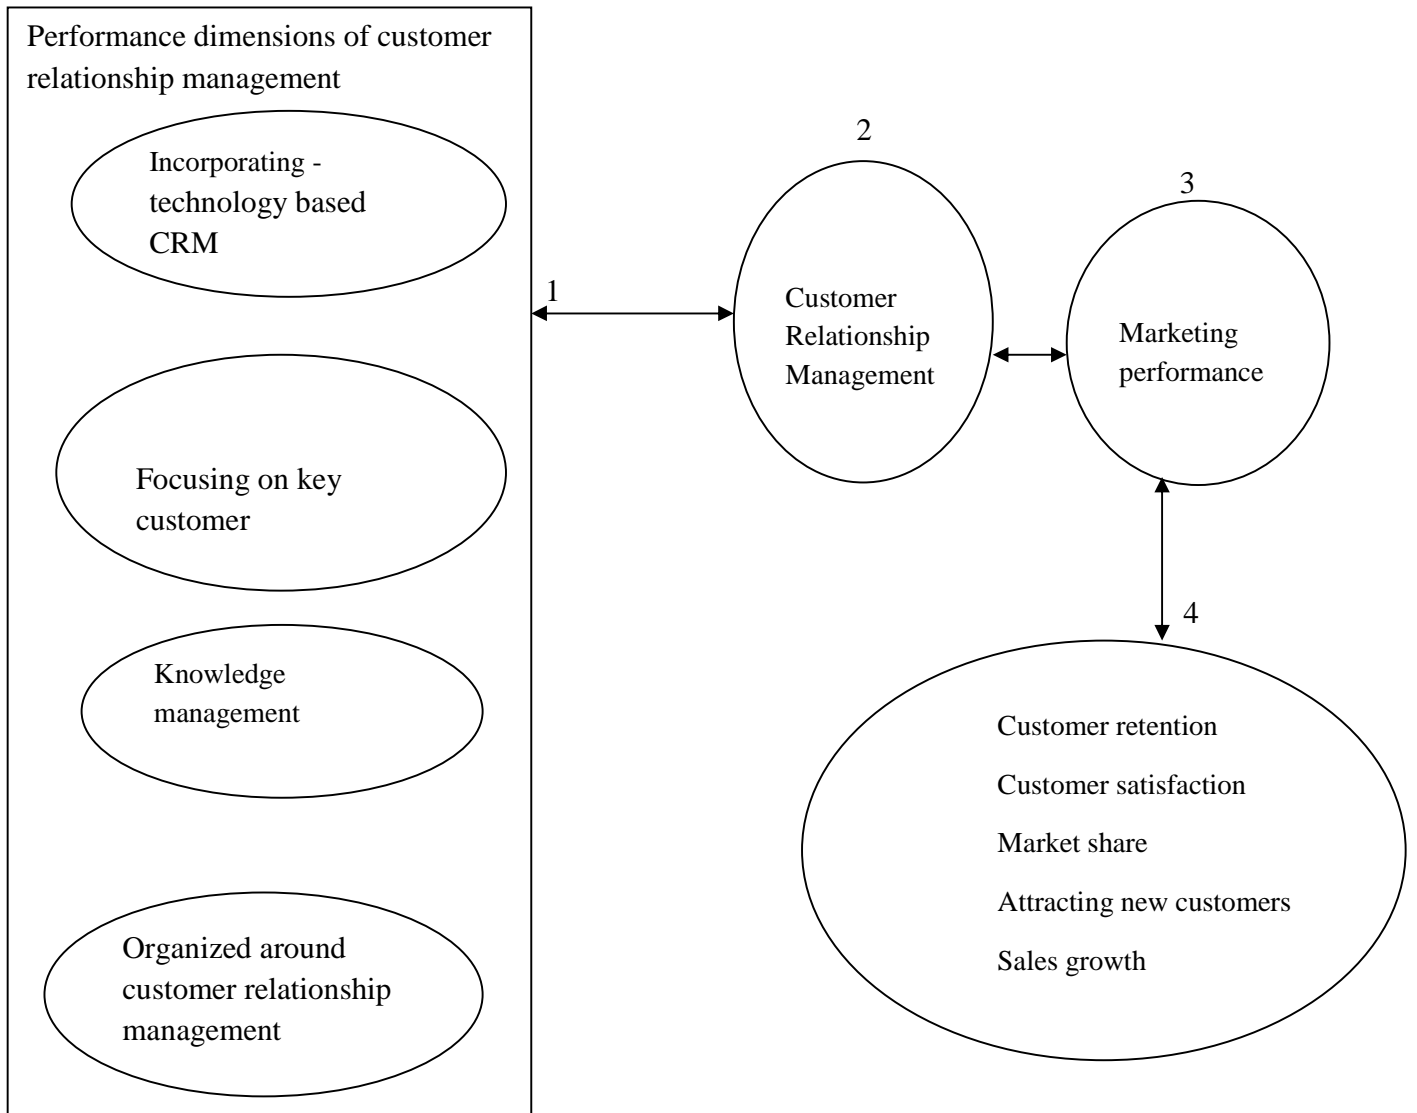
Performance dimensions of customer relationship management

Incorporating - technology based CRM

Focusing on key customer

Knowledge management

Organized around customer relationship management

1

2

Customer Relationship Management

3

Marketing performance

4

Customer retention

Customer satisfaction

Market share

Attracting new customers

Sales growth